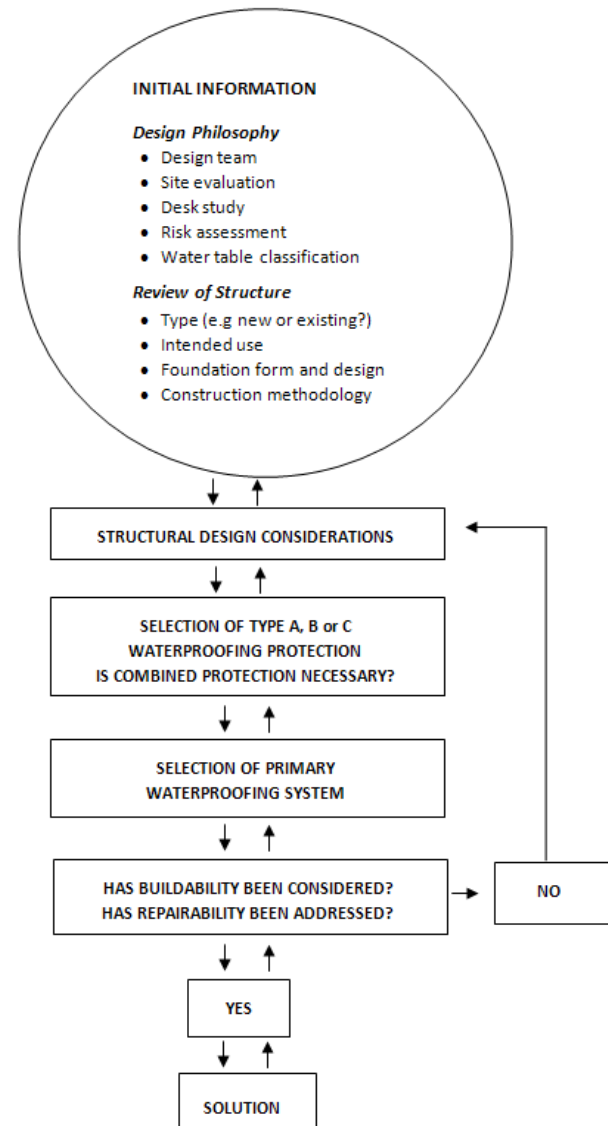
INITIAL INFORMATION

*Design Philosophy*

- Design team
- Site evaluation
- Desk study
- Risk assessment
- Water table classification

*Review of Structure*

- Type (e.g new or existing?)
- Intended use
- Foundation form and design
- Construction methodology

STRUCTURAL DESIGN CONSIDERATIONS

SELECTION OF TYPE A, B or C WATERPROOFING PROTECTION IS COMBINED PROTECTION NECESSARY?

SELECTION OF PRIMARY WATERPROOFING SYSTEM

HAS BUILDABILITY BEEN CONSIDERED? HAS REPAIRABILITY BEEN ADDRESSED?

NO

YES

SOLUTION